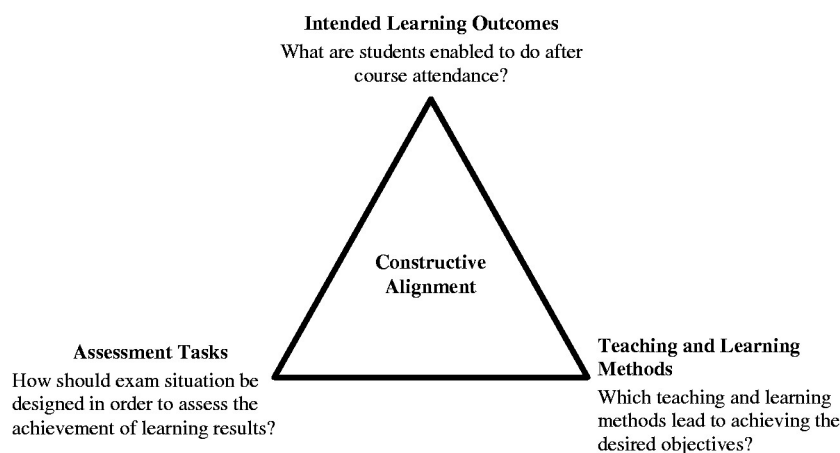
Intended Learning Outcomes
What are students enabled to do after course attendance?

Constructive Alignment

Assessment Tasks
How should exam situation be designed in order to assess the achievement of learning results?

Teaching and Learning Methods
Which teaching and learning methods lead to achieving the desired objectives?